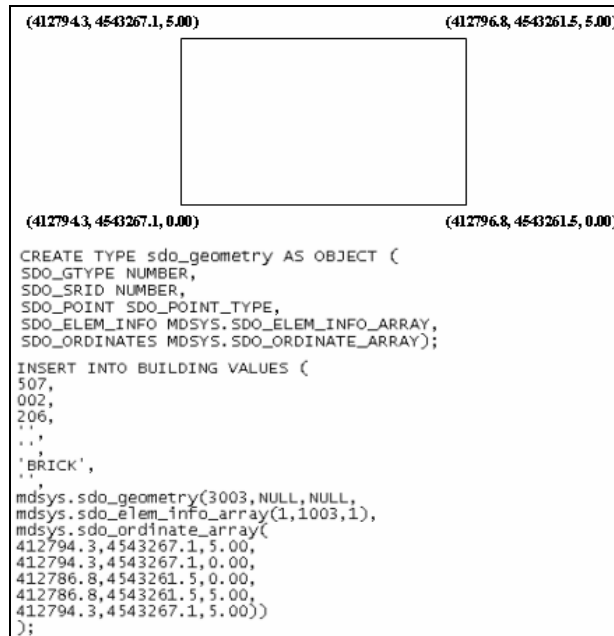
(412794.3, 4543267.1, 5.00)

(412796.8, 4543261.5, 5.00)

(412794.3, 4543267.1, 0.00)

(412796.8, 4543261.5, 0.00)

CREATE TYPE sdo_geometry AS OBJECT (
SDO_GTYPE NUMBER,
SDO_SRID NUMBER,
SDO_POINT SDO_POINT_TYPE,
SDO_ELEM_INFO MDSYS.SDO_ELEM_INFO_ARRAY,
SDO_ORDINATES MDSYS.SDO_ORDINATE_ARRAY);

INSERT INTO BUILDING VALUES (
507,
002,
206,
'',
'..',
'BRICK',
'',
mdsys.sdo_geometry(3003,NULL,NULL,
mdsys.sdo_elem_info_array(1,1003,1),
mdsys.sdo_ordinate_array(
412794.3,4543267.1,5.00,
412794.3,4543267.1,0.00,
412786.8,4543261.5,0.00,
412786.8,4543261.5,5.00,
412794.3,4543267.1,5.00))
);